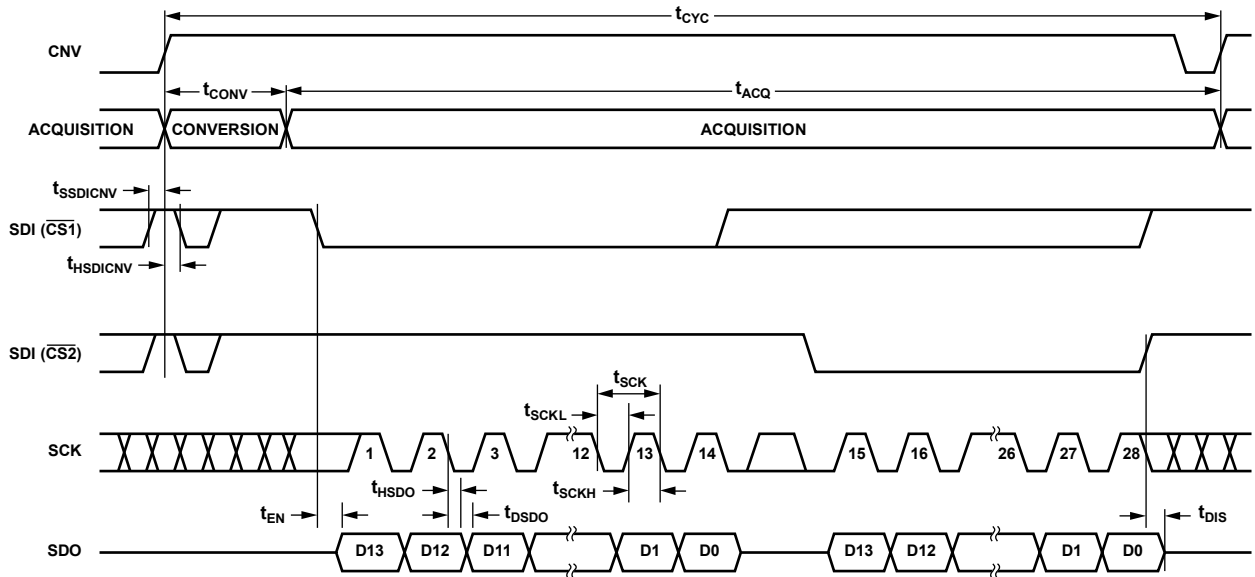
$t_{CYC}$

CNV

$t_{CONV}$

$t_{ACQ}$

ACQUISITION

CONVERSION

ACQUISITION

$t_{SSDICNV}$

SDI ($\overline{CS1}$)

$t_{HSDICNV}$

SDI ($\overline{CS2}$)

$t_{SCK}$

$t_{SCKL}$

SCK

1

2

3

12

13

14

15

16

26

27

28

$t_{HSDO}$

$t_{SCKH}$

$t_{EN}$

$t_{DSDO}$

$t_{DIS}$

SDO

D13

D12

D11

D1

D0

D13

D12

D1

D0